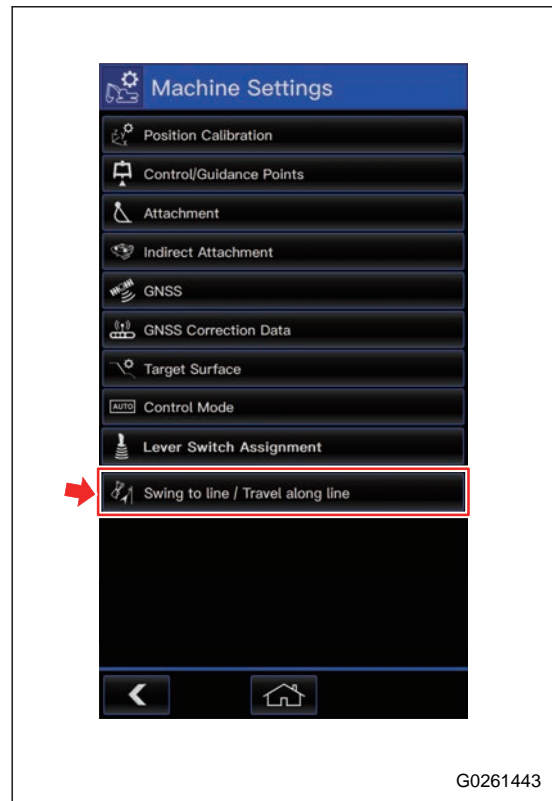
Machine Settings

Position Calibration

Control/Guidance Points

Attachment

Indirect Attachment

GNSS

GNSS Correction Data

Target Surface

AUTO Control Mode

Lever Switch Assignment

Swing to line / Travel along line

G0261443